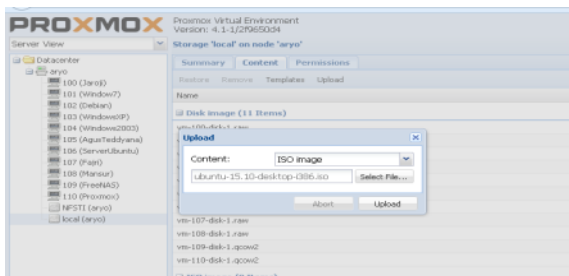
PROXMOX

Proxmox Virtual Environment
Version: 4.1-1/2f9650d4

Server View

Storage 'local' on node 'aryo'

Datacenter
aryo
100 (Jaroji)
101 (Window7)
102 (Debian)
103 (WindowsXP)
104 (Windows2003)
105 (AgusTeddyana)
106 (ServerUbuntu)
107 (Fapri)
108 (Mansur)
109 (FreeNAS)
110 (Proxmox)
NFSTI (aryo)
local (aryo)

Summary Content Permissions

Restore Remove Templates Upload

Name

Disk image (11 Items)

vm-100-disk-1.raw

Upload

Content: ISO image

ubuntu-15.10-desktop-i386.iso Select File...

Abort Upload

vm-107-disk-1.raw
vm-108-disk-1.raw
vm-109-disk-1.qcow2
vm-110-disk-1.qcow2